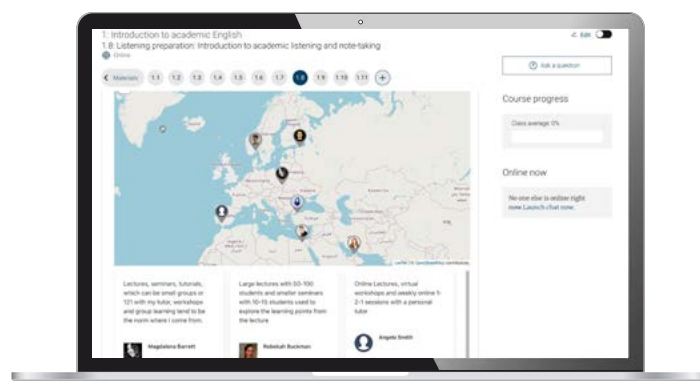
1: Introduction to academic English

1.8: Listening preparation: Introduction to academic listening and note-taking

Online

Edit

Materials 1.1 1.2 1.3 1.4 1.5 1.6 1.7 1.8 1.9 1.10 1.11 +

Ask a question

Course progress

Class average 0%

Online now

No one else is online right now Launch chat now.

Leaflet | © OpenStreetMap contributors

Lectures, seminars, tutorials, which can be small groups or 121 with my tutor, workshops and group learning tend to be the norm where i come from.

Magdalena Barrett

Large lectures with 50-100 students and smaller seminars with 10-15 students used to explore the learning points from the lecture

Rebekah Buckman

Online Lectures, virtual workshops and weekly online 1-2-1 sessions with a personal tutor

Angela Smith